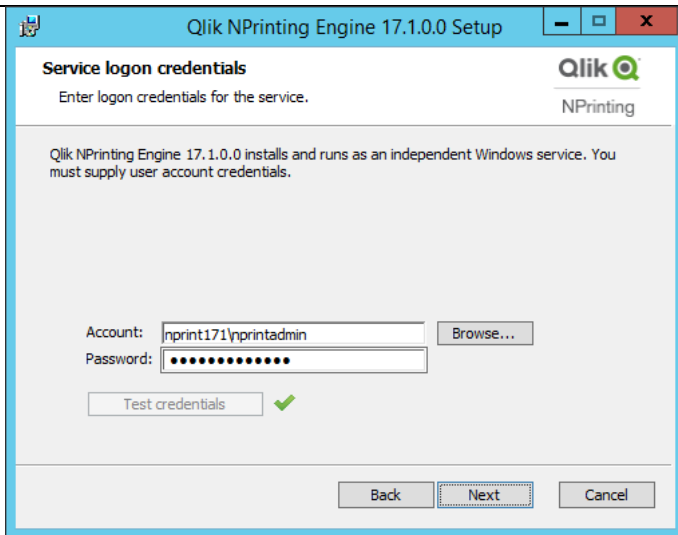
Qlik NPrinting Engine 17.1.0.0 Setup

Service logon credentials

Enter logon credentials for the service.

Qlik

NPrinting

Qlik NPrinting Engine 17.1.0.0 installs and runs as an independent Windows service. You must supply user account credentials.

Account: nprint171\nprintadmin

Browse...

Password: ••••••••••••••

Test credentials

Back

Next

Cancel